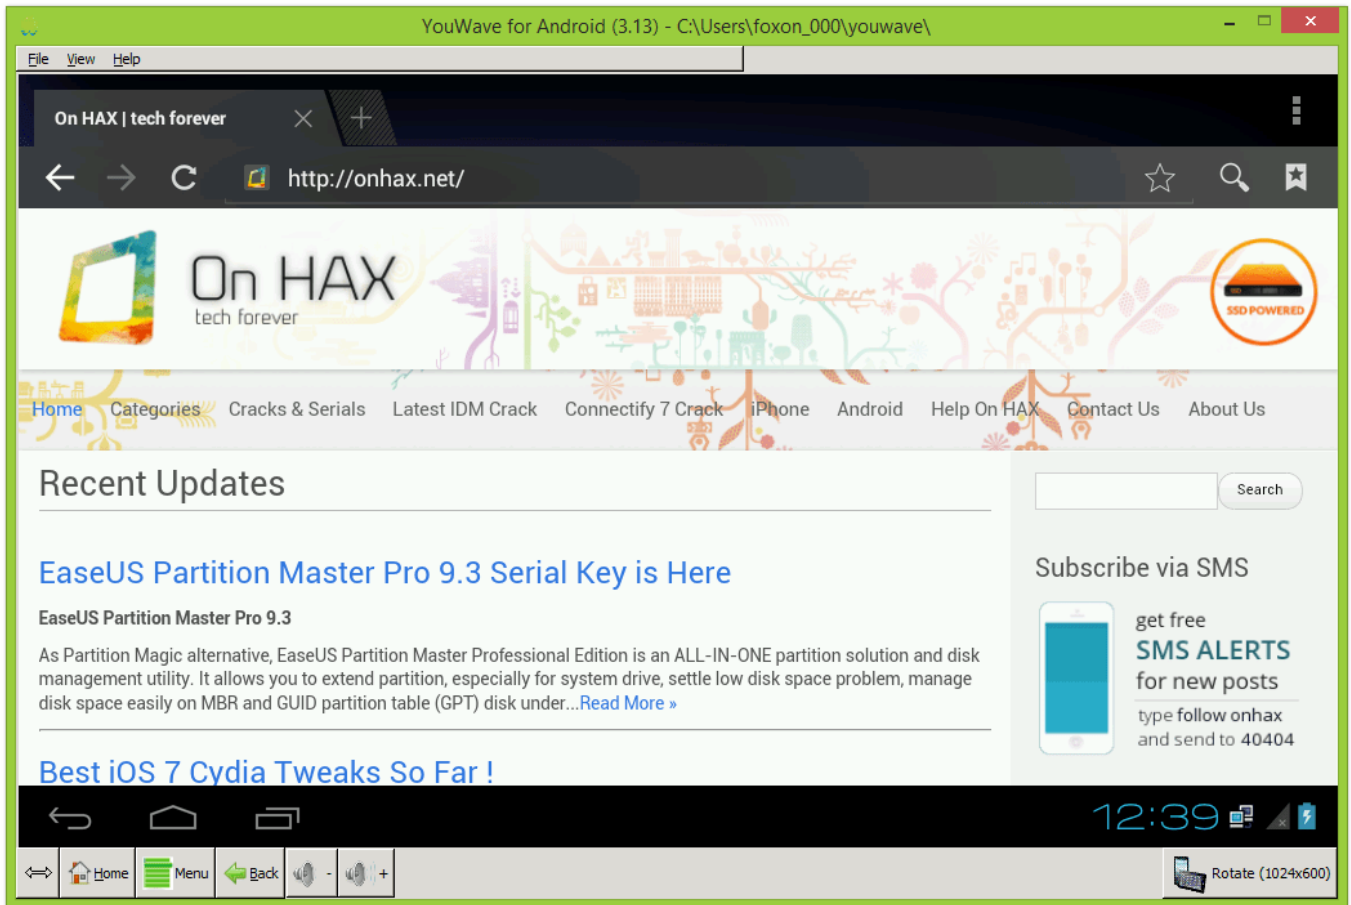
YouWave for Android (3.13) - C:\Users\foxon_000\youwave\

File View Help

On HAX | tech forever

http://onhax.net/

On HAX
tech forever

SSD POWERED

Home Categories Cracks & Serials Latest IDM Crack Connectify 7 Crack iPhone Android Help On HAX Contact Us About Us

Recent Updates

Search

EaseUS Partition Master Pro 9.3 Serial Key is Here

EaseUS Partition Master Pro 9.3

As Partition Magic alternative, EaseUS Partition Master Professional Edition is an ALL-IN-ONE partition solution and disk management utility. It allows you to extend partition, especially for system drive, settle low disk space problem, manage disk space easily on MBR and GUID partition table (GPT) disk under...Read More »

Best iOS 7 Cydia Tweaks So Far !

Subscribe via SMS

get free
SMS ALERTS
for new posts
type follow onhax
and send to 40404

12:39

Home Menu Back - + Rotate (1024x600)